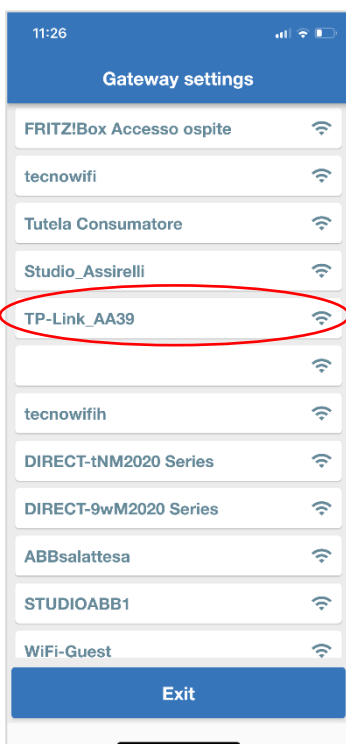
11:26

Gateway settings

FRITZ!Box Accesso ospite

tecnowifi

Tutela Consumatore

Studio_Assirelli

TP-Link_AA39

tecnowifih

DIRECT-tNM2020 Series

DIRECT-9wM2020 Series

ABBsalattesa

STUDIOABB1

WiFi-Guest

Exit